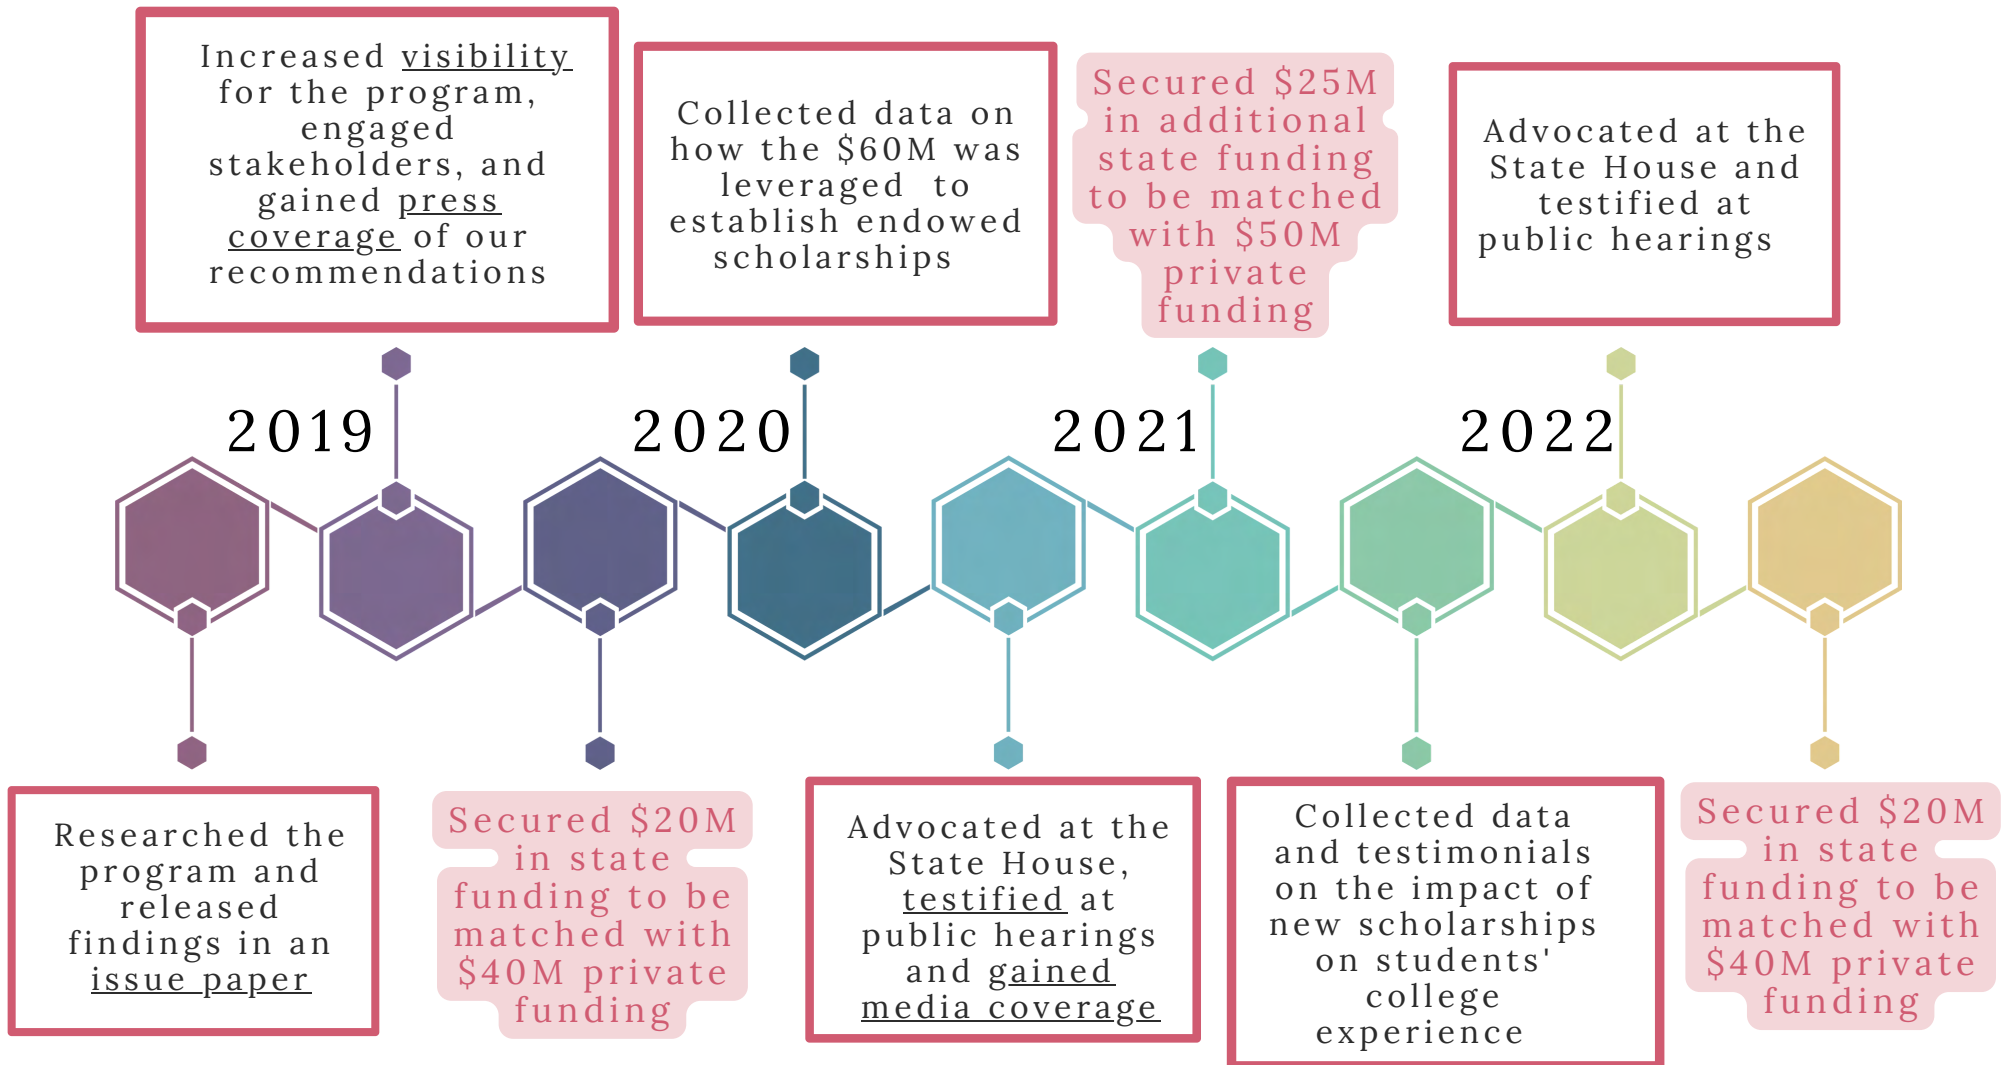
Increased visibility for the program, engaged stakeholders, and gained press coverage of our recommendations

Collected data on how the $60M was leveraged to establish endowed scholarships

Secured $25M in additional state funding to be matched with $50M private funding

Advocated at the State House and testified at public hearings

2019

2020

2021

2022

Researched the program and released findings in an issue paper

Secured $20M in state funding to be matched with $40M private funding

Advocated at the State House, testified at public hearings and gained media coverage

Collected data and testimonials on the impact of new scholarships on students' college experience

Secured $20M in state funding to be matched with $40M private funding